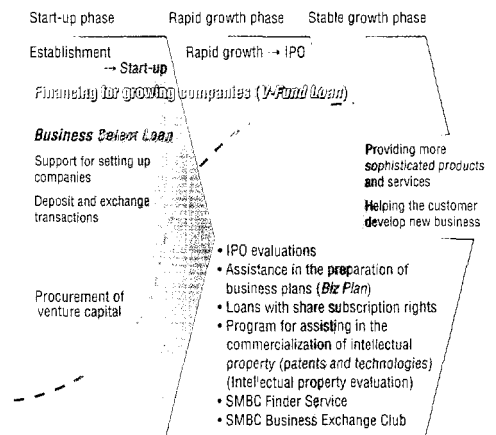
Start-up phase

Rapid growth phase

Stable growth phase

Establishment → Start-up

Rapid growth → IPO

Financing for growing companies (V-Fund Loan)

Business Select Loan

Support for setting up companies

Deposit and exchange transactions

Procurement of venture capital

Providing more sophisticated products and services

Helping the customer develop new business

• IPO evaluations
• Assistance in the preparation of business plans (Biz Plan)
• Loans with share subscription rights
• Program for assisting in the commercialization of intellectual property (patents and technologies) (Intellectual property evaluation)
• SMBC Finder Service
• SMBC Business Exchange Club